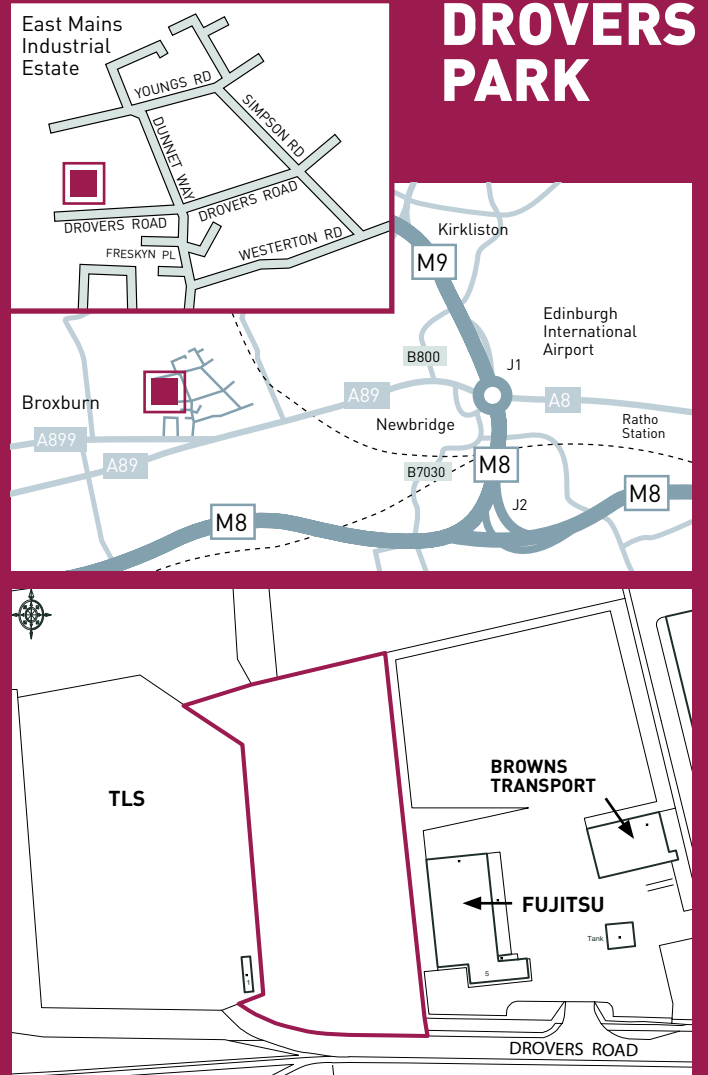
DROVERS PARK

East Mains Industrial Estate

YOUNGS RD
DUNNET WAY
SIMPSON RD
DROVERS ROAD
DROVERS ROAD
FRESKYN PL
WESTERTON RD

Kirkliston
M9
Edinburgh International Airport
B800
J1
Broxburn
A89
A8
Newbridge
Ratho Station
A899
A89
B7030
M8
M8
J2
M8

TLS

BROWNS TRANSPORT

FUJITSU

Tank

5

DROVERS ROAD